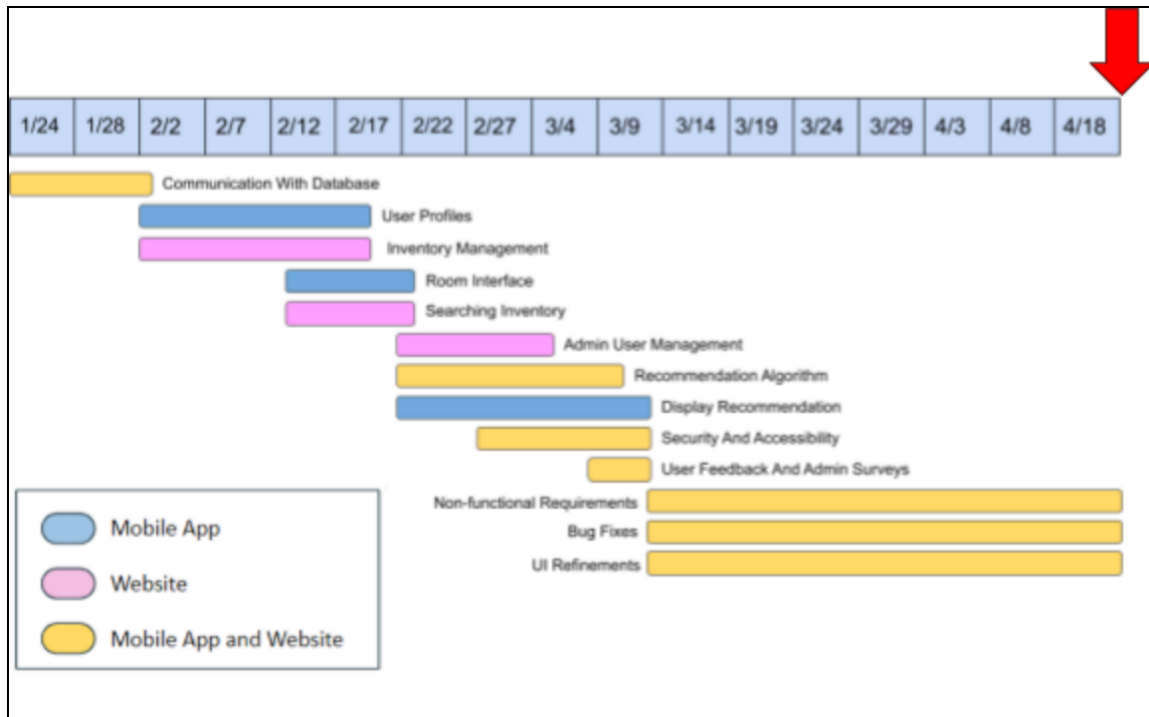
| 1/24 | 1/28 | 2/2 | 2/7 | 2/12 | 2/17 | 2/22 | 2/27 | 3/4 | 3/9 | 3/14 | 3/19 | 3/24 | 3/29 | 4/3 | 4/8 | 4/18 |
|---|---|---|---|---|---|---|---|---|---|---|---|---|---|---|---|---|

Communication With Database
User Profiles
Inventory Management
Room Interface
Searching Inventory
Admin User Management
Recommendation Algorithm
Display Recommendation
Security And Accessibility
User Feedback And Admin Surveys
Non-functional Requirements
Bug Fixes
UI Refinements

Mobile App
Website
Mobile App and Website